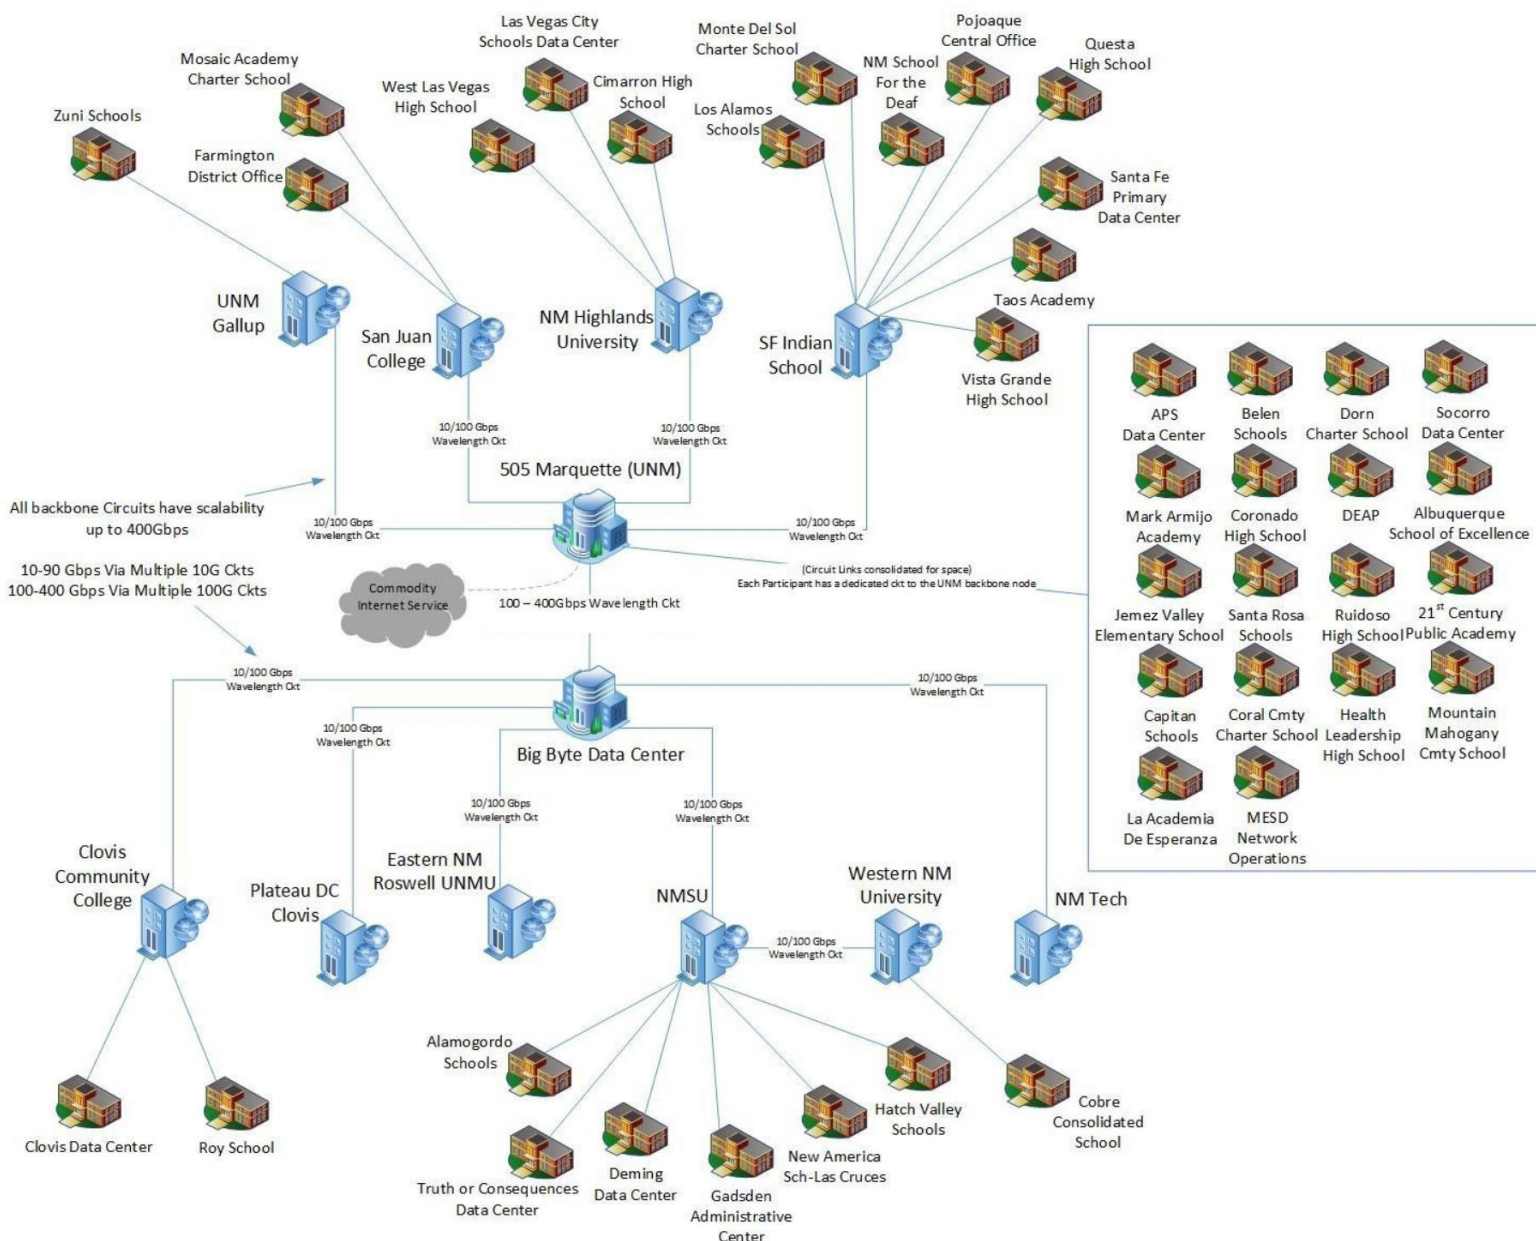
Las Vegas City Schools Data Center

Monte Del Sol Charter School

Pojoaque Central Office

Questa High School

Mosaic Academy Charter School

West Las Vegas High School

Cimarron High School

NM School For the Deaf

Los Alamos Schools

Zuni Schools

Farmington District Office

Santa Fe Primary Data Center

UNM Gallup

San Juan College

NM Highlands University

SF Indian School

Taos Academy

Vista Grande High School

APS Data Center

Belen Schools

Dorn Charter School

Socorro Data Center

Mark Armijo Academy

Coronado High School

DEAP

Albuquerque School of Excellence

Jemez Valley Elementary School

Santa Rosa Schools

Ruidoso High School

21$^{st}$ Century Public Academy

Capitan Schools

Coral Cmty Charter School

Health Leadership High School

Mountain Mahogany Cmty School

La Academia De Esperanza

MESD Network Operations

10/100 Gbps Wavelength Ckt

10/100 Gbps Wavelength Ckt

505 Marquette (UNM)

All backbone Circuits have scalability up to 400Gbps

10/100 Gbps Wavelength Ckt

10/100 Gbps Wavelength Ckt

(Circuit Links consolidated for space)
Each Participant has a dedicated ckt to the UNM backbone node

10-90 Gbps Via Multiple 10G Ckts
100-400 Gbps Via Multiple 100G Ckts

Commodity Internet Service

100 – 400Gbps Wavelength Ckt

10/100 Gbps Wavelength Ckt

10/100 Gbps Wavelength Ckt

10/100 Gbps Wavelength Ckt

Big Byte Data Center

10/100 Gbps Wavelength Ckt

10/100 Gbps Wavelength Ckt

Clovis Community College

Plateau DC Clovis

Eastern NM Roswell UNMU

NMSU

Western NM University

NM Tech

10/100 Gbps Wavelength Ckt

Alamogordo Schools

Hatch Valley Schools

Cobre Consolidated School

Clovis Data Center

Roy School

New America Sch-Las Cruces

Truth or Consequences Data Center

Deming Data Center

Gadsden Administrative Center